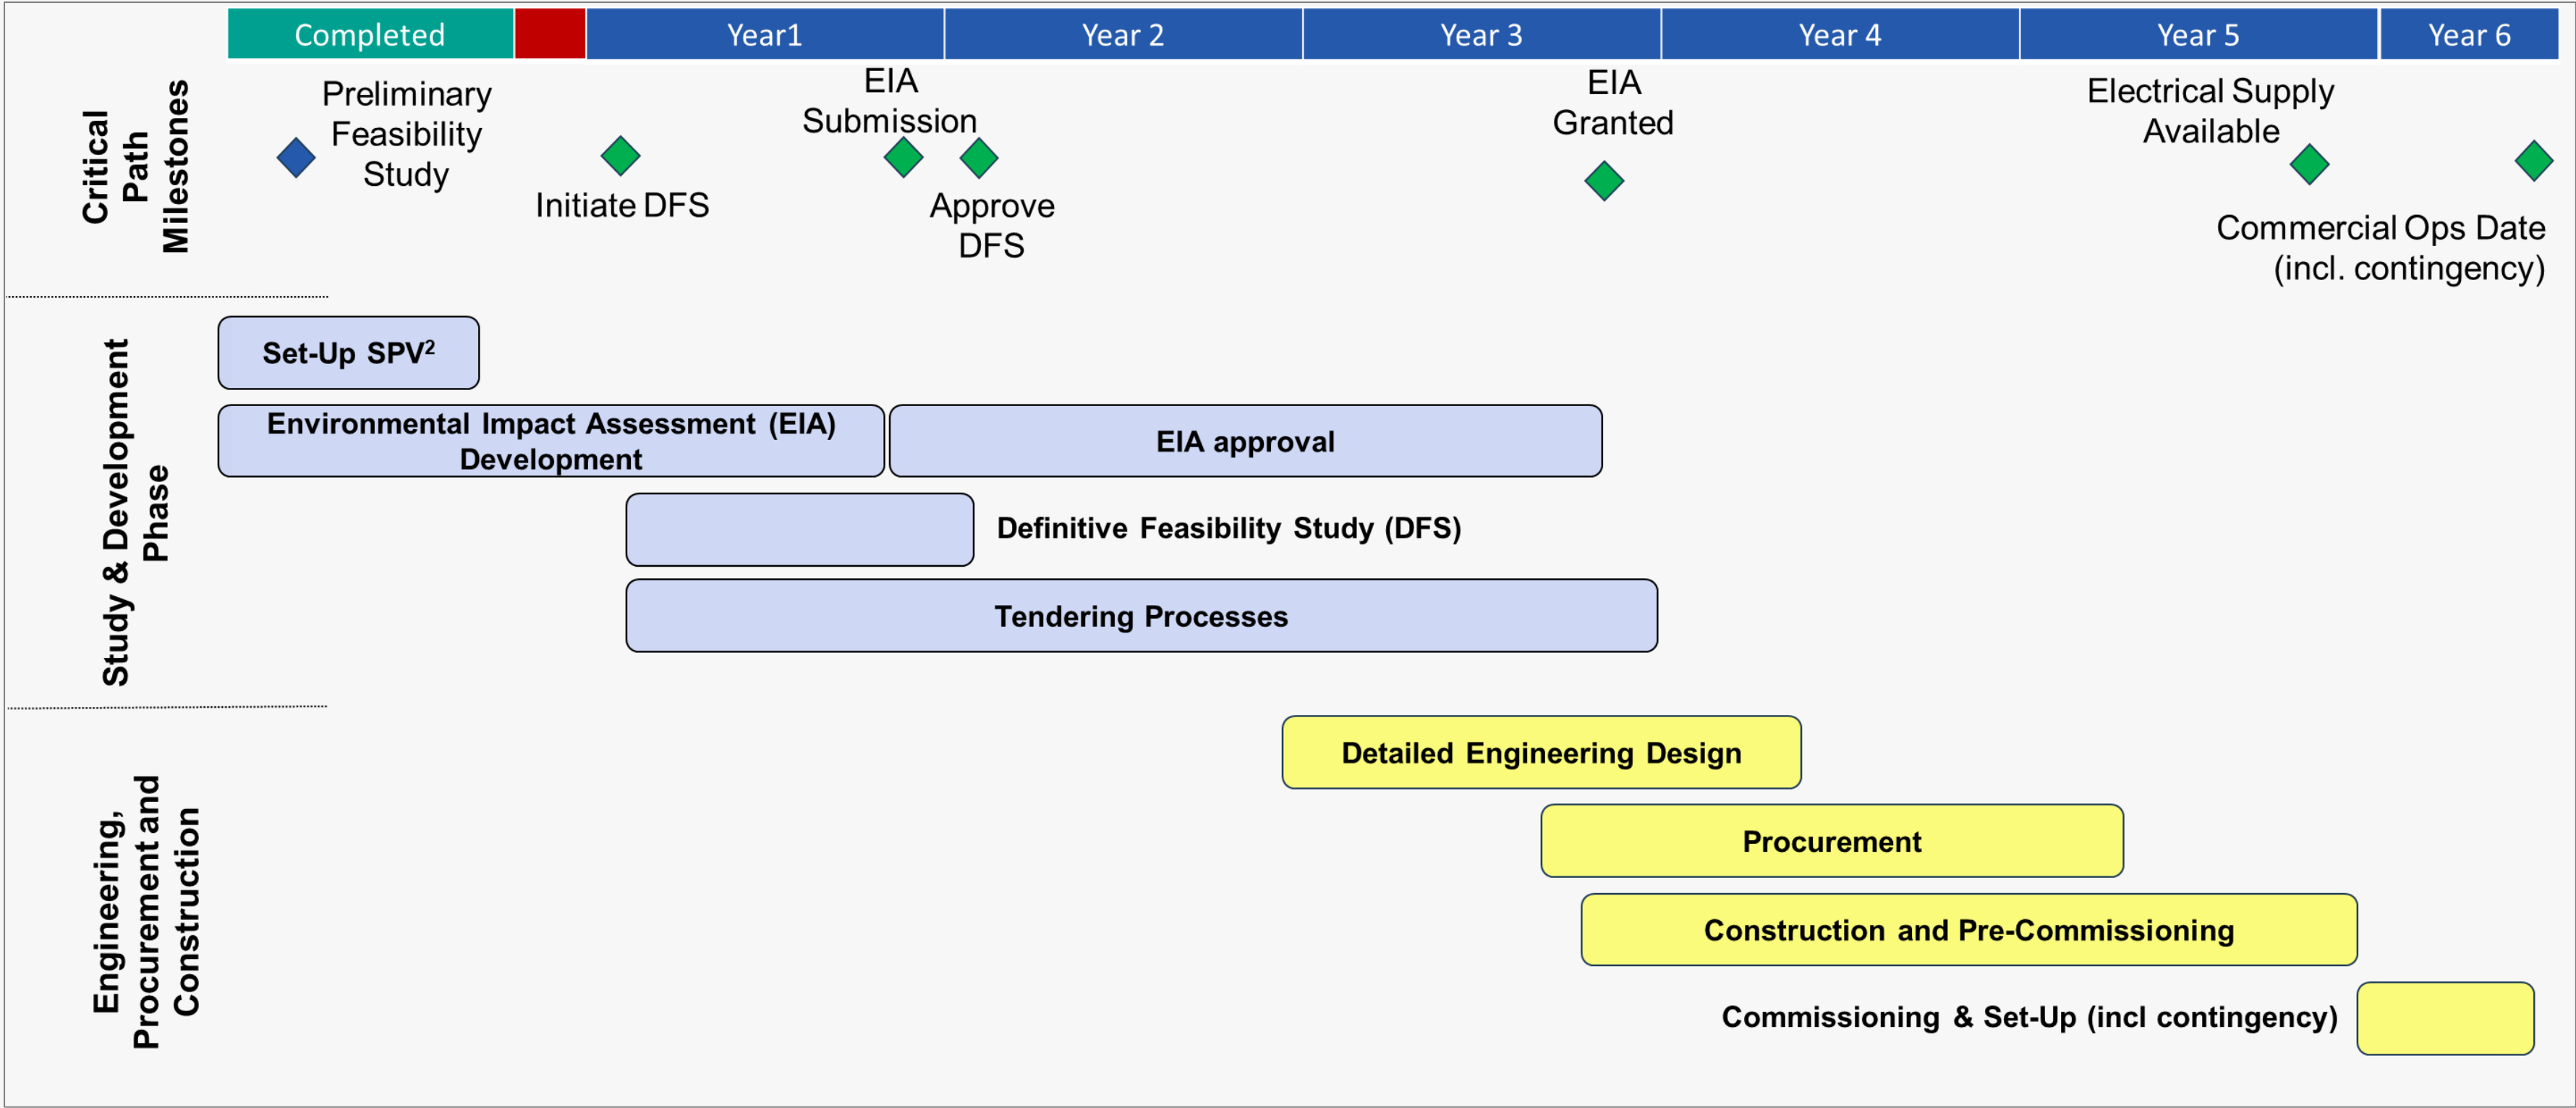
Completed | Year1 | Year 2 | Year 3 | Year 4 | Year 5 | Year 6

Critical Path Milestones

Preliminary Feasibility Study

Initiate DFS

EIA Submission

Approve DFS

EIA Granted

Electrical Supply Available

Commercial Ops Date (incl. contingency)

Study & Development Phase

Set-Up SPV$^2$

Environmental Impact Assessment (EIA) Development

EIA approval

Definitive Feasibility Study (DFS)

Tendering Processes

Engineering, Procurement and Construction

Detailed Engineering Design

Procurement

Construction and Pre-Commissioning

Commissioning & Set-Up (incl contingency)